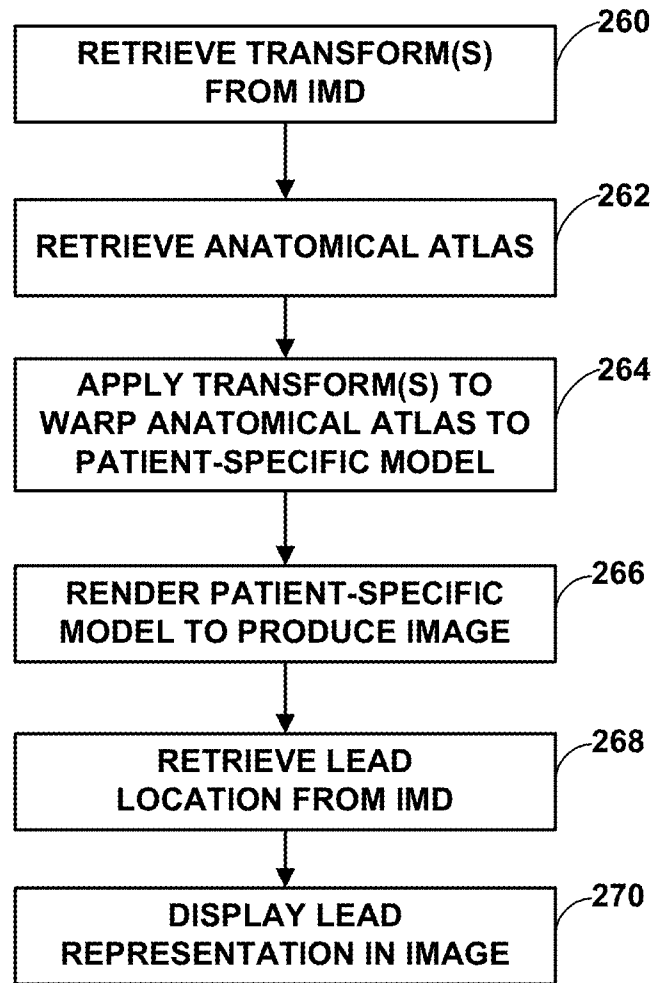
RETRIEVE TRANSFORM(S) FROM IMD

260

RETRIEVE ANATOMICAL ATLAS

262

APPLY TRANSFORM(S) TO WARP ANATOMICAL ATLAS TO PATIENT-SPECIFIC MODEL

264

RENDER PATIENT-SPECIFIC MODEL TO PRODUCE IMAGE

266

RETRIEVE LEAD LOCATION FROM IMD

268

DISPLAY LEAD REPRESENTATION IN IMAGE

270